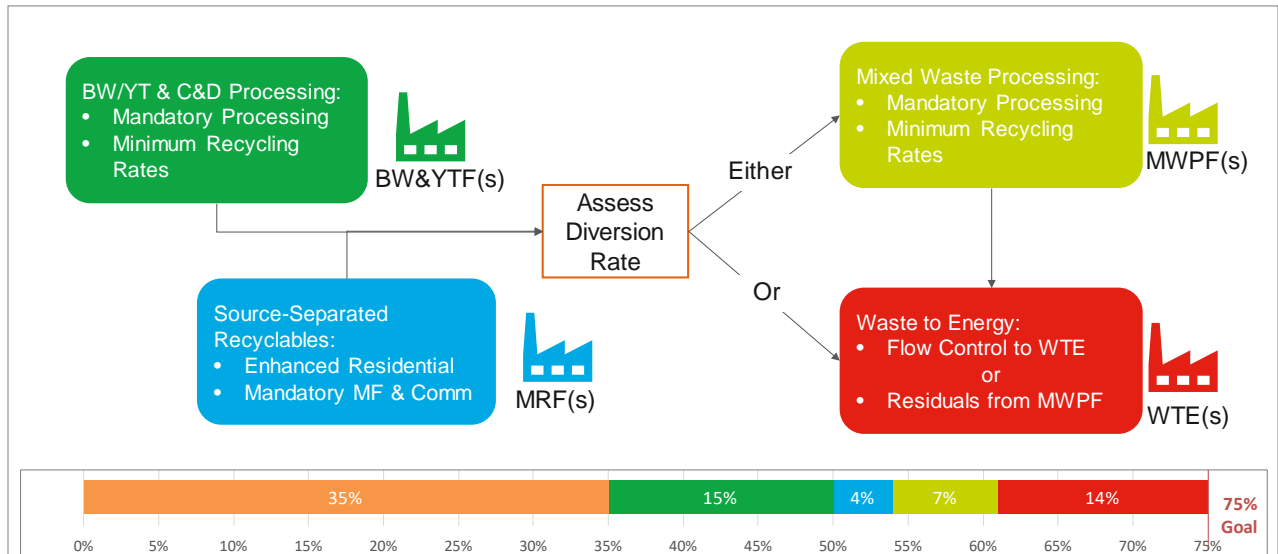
BW/YT & C&D Processing:
• Mandatory Processing
• Minimum Recycling Rates

BW&YTF(s)

Source-Separated Recyclables:
• Enhanced Residential
• Mandatory MF & Comm

MRF(s)

Assess Diversion Rate

Either

Or

Mixed Waste Processing:
• Mandatory Processing
• Minimum Recycling Rates

MWPF(s)

Waste to Energy:
• Flow Control to WTE
or
• Residuals from MWPF

WTE(s)

35% 15% 4% 7% 14%

75% Goal

0% 5% 10% 15% 20% 25% 30% 35% 40% 45% 50% 55% 60% 65% 70% 75%